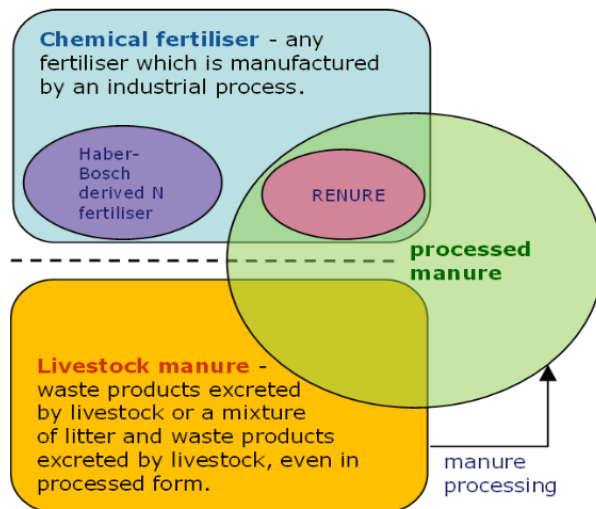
Chemical fertiliser - any fertiliser which is manufactured by an industrial process.

Haber-Bosch derived N fertiliser

RENURE

processed manure

Livestock manure - waste products excreted by livestock or a mixture of litter and waste products excreted by livestock, even in processed form.

manure processing